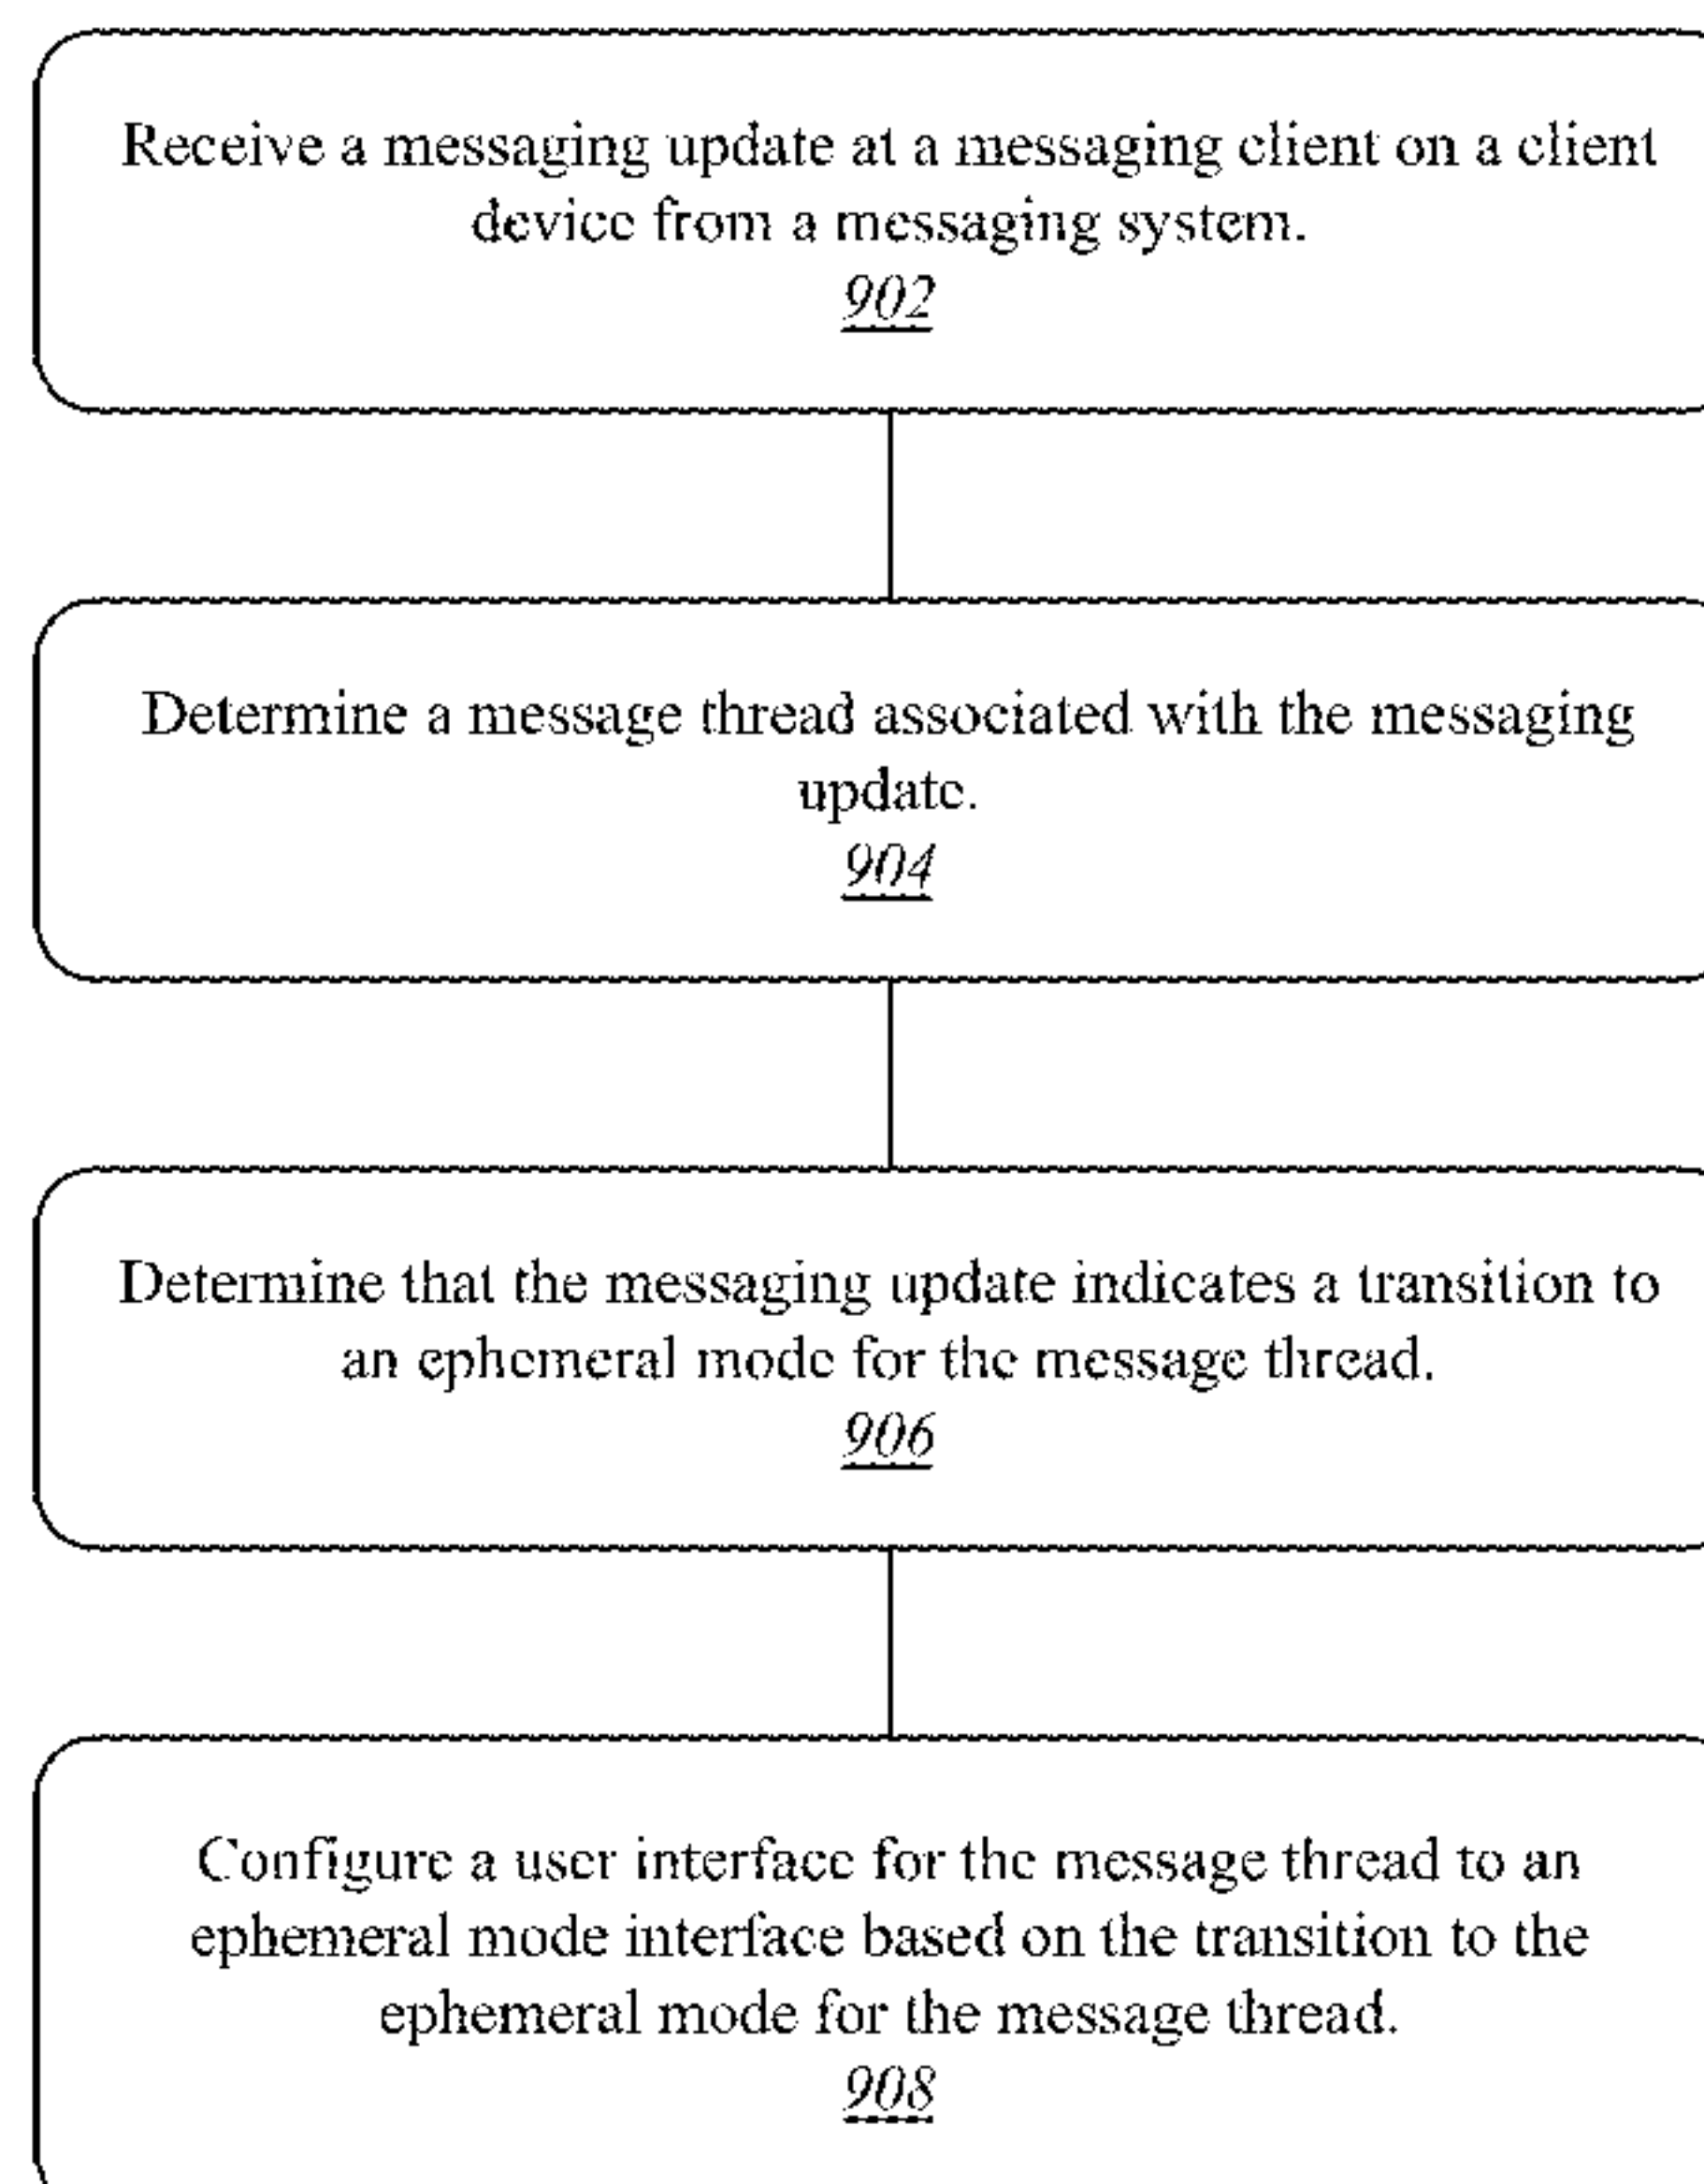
Receive a messaging update at a messaging client on a client device from a messaging system.
902

Determine a message thread associated with the messaging update.
904

Determine that the messaging update indicates a transition to an ephemeral mode for the message thread.
906

Configure a user interface for the message thread to an ephemeral mode interface based on the transition to the ephemeral mode for the message thread.
908